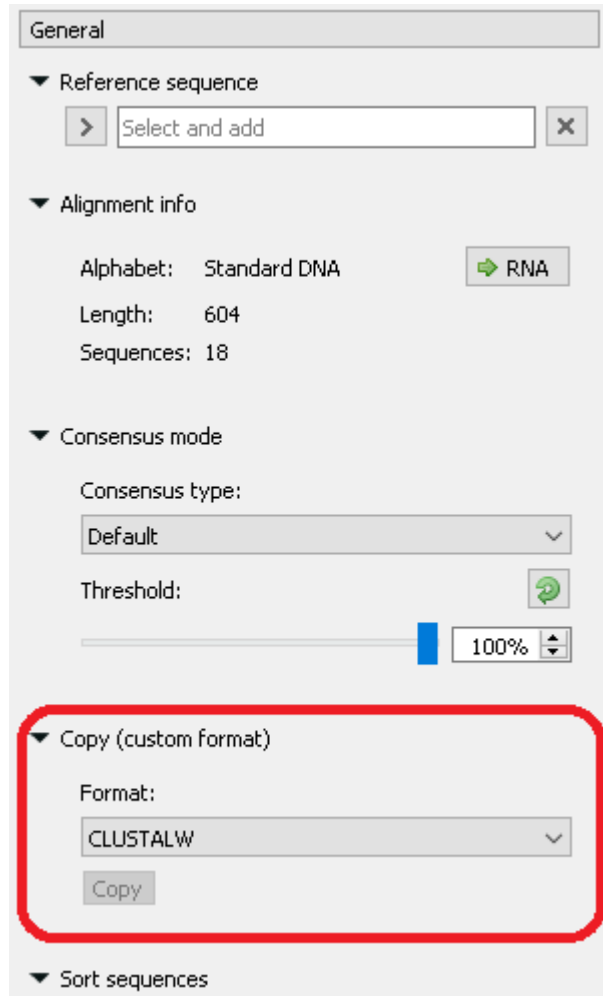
General

Reference sequence

Select and add

Alignment info

Alphabet: Standard DNA

RNA

Length: 604

Sequences: 18

Consensus mode

Consensus type:

Default

Threshold:

100%

Copy (custom format)

Format:

CLUSTALW

Copy

Sort sequences